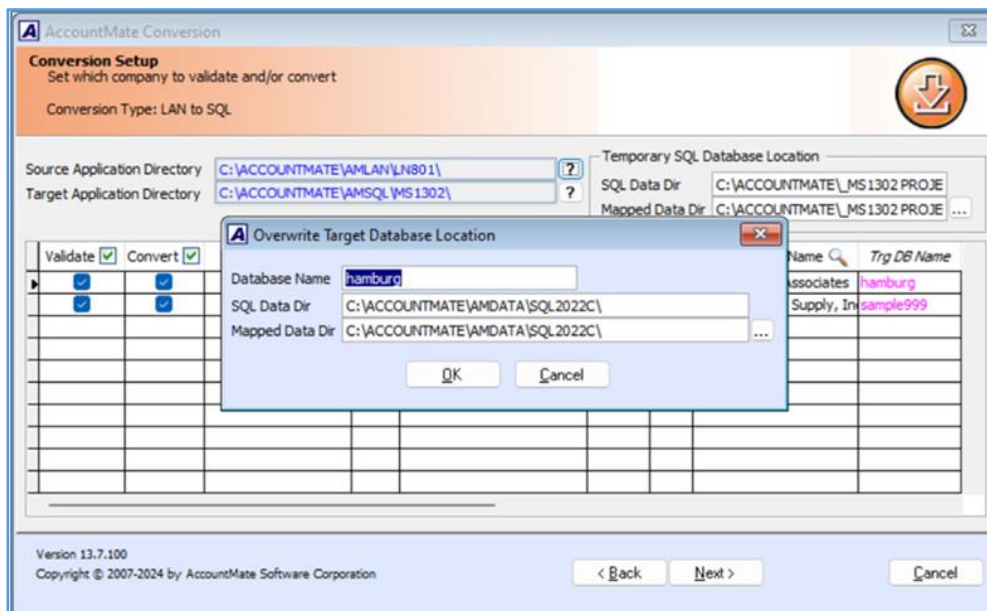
AccountMate Conversion

Conversion Setup
Set which company to validate and/or convert

Conversion Type: LAN to SQL

Source Application Directory C:\ACCOUNTMATE\AMLAN\LN801\ ?
Target Application Directory C:\ACCOUNTMATE\AMSQL\MS1302\ ?

Temporary SQL Database Location
SQL Data Dir C:\ACCOUNTMATE\_MS1302 PROJE
Mapped Data Dir C:\ACCOUNTMATE\_MS1302 PROJE ...

Validate Convert

Name Trg DB Name
ssociates hamburg
Supply, In sample999

Overwrite Target Database Location
Database Name hamburg
SQL Data Dir C:\ACCOUNTMATE\AMDATA\SQL2022C\
Mapped Data Dir C:\ACCOUNTMATE\AMDATA\SQL2022C\ ...
OK Cancel

Version 13.7.100
Copyright © 2007-2024 by AccountMate Software Corporation

< Back Next > Cancel